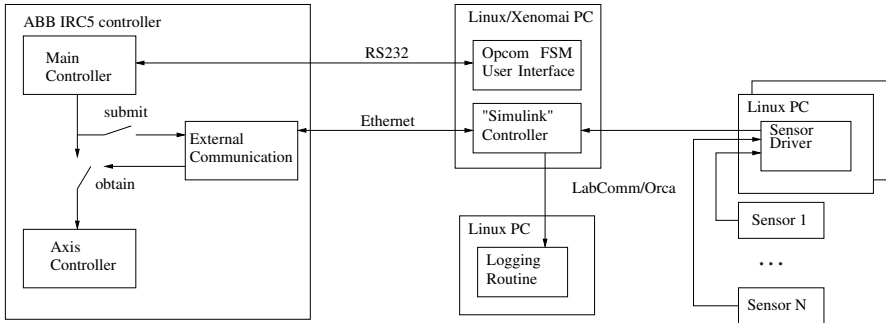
ABB IRC5 controller

Main Controller

submit

External Communication

obtain

Axis Controller

RS232

Ethernet

Linux/Xenomai PC

Opcom FSM User Interface

"Simulink" Controller

LabComm/Orca

Linux PC

Logging Routine

Linux PC

Sensor Driver

Sensor 1

. . .

Sensor N